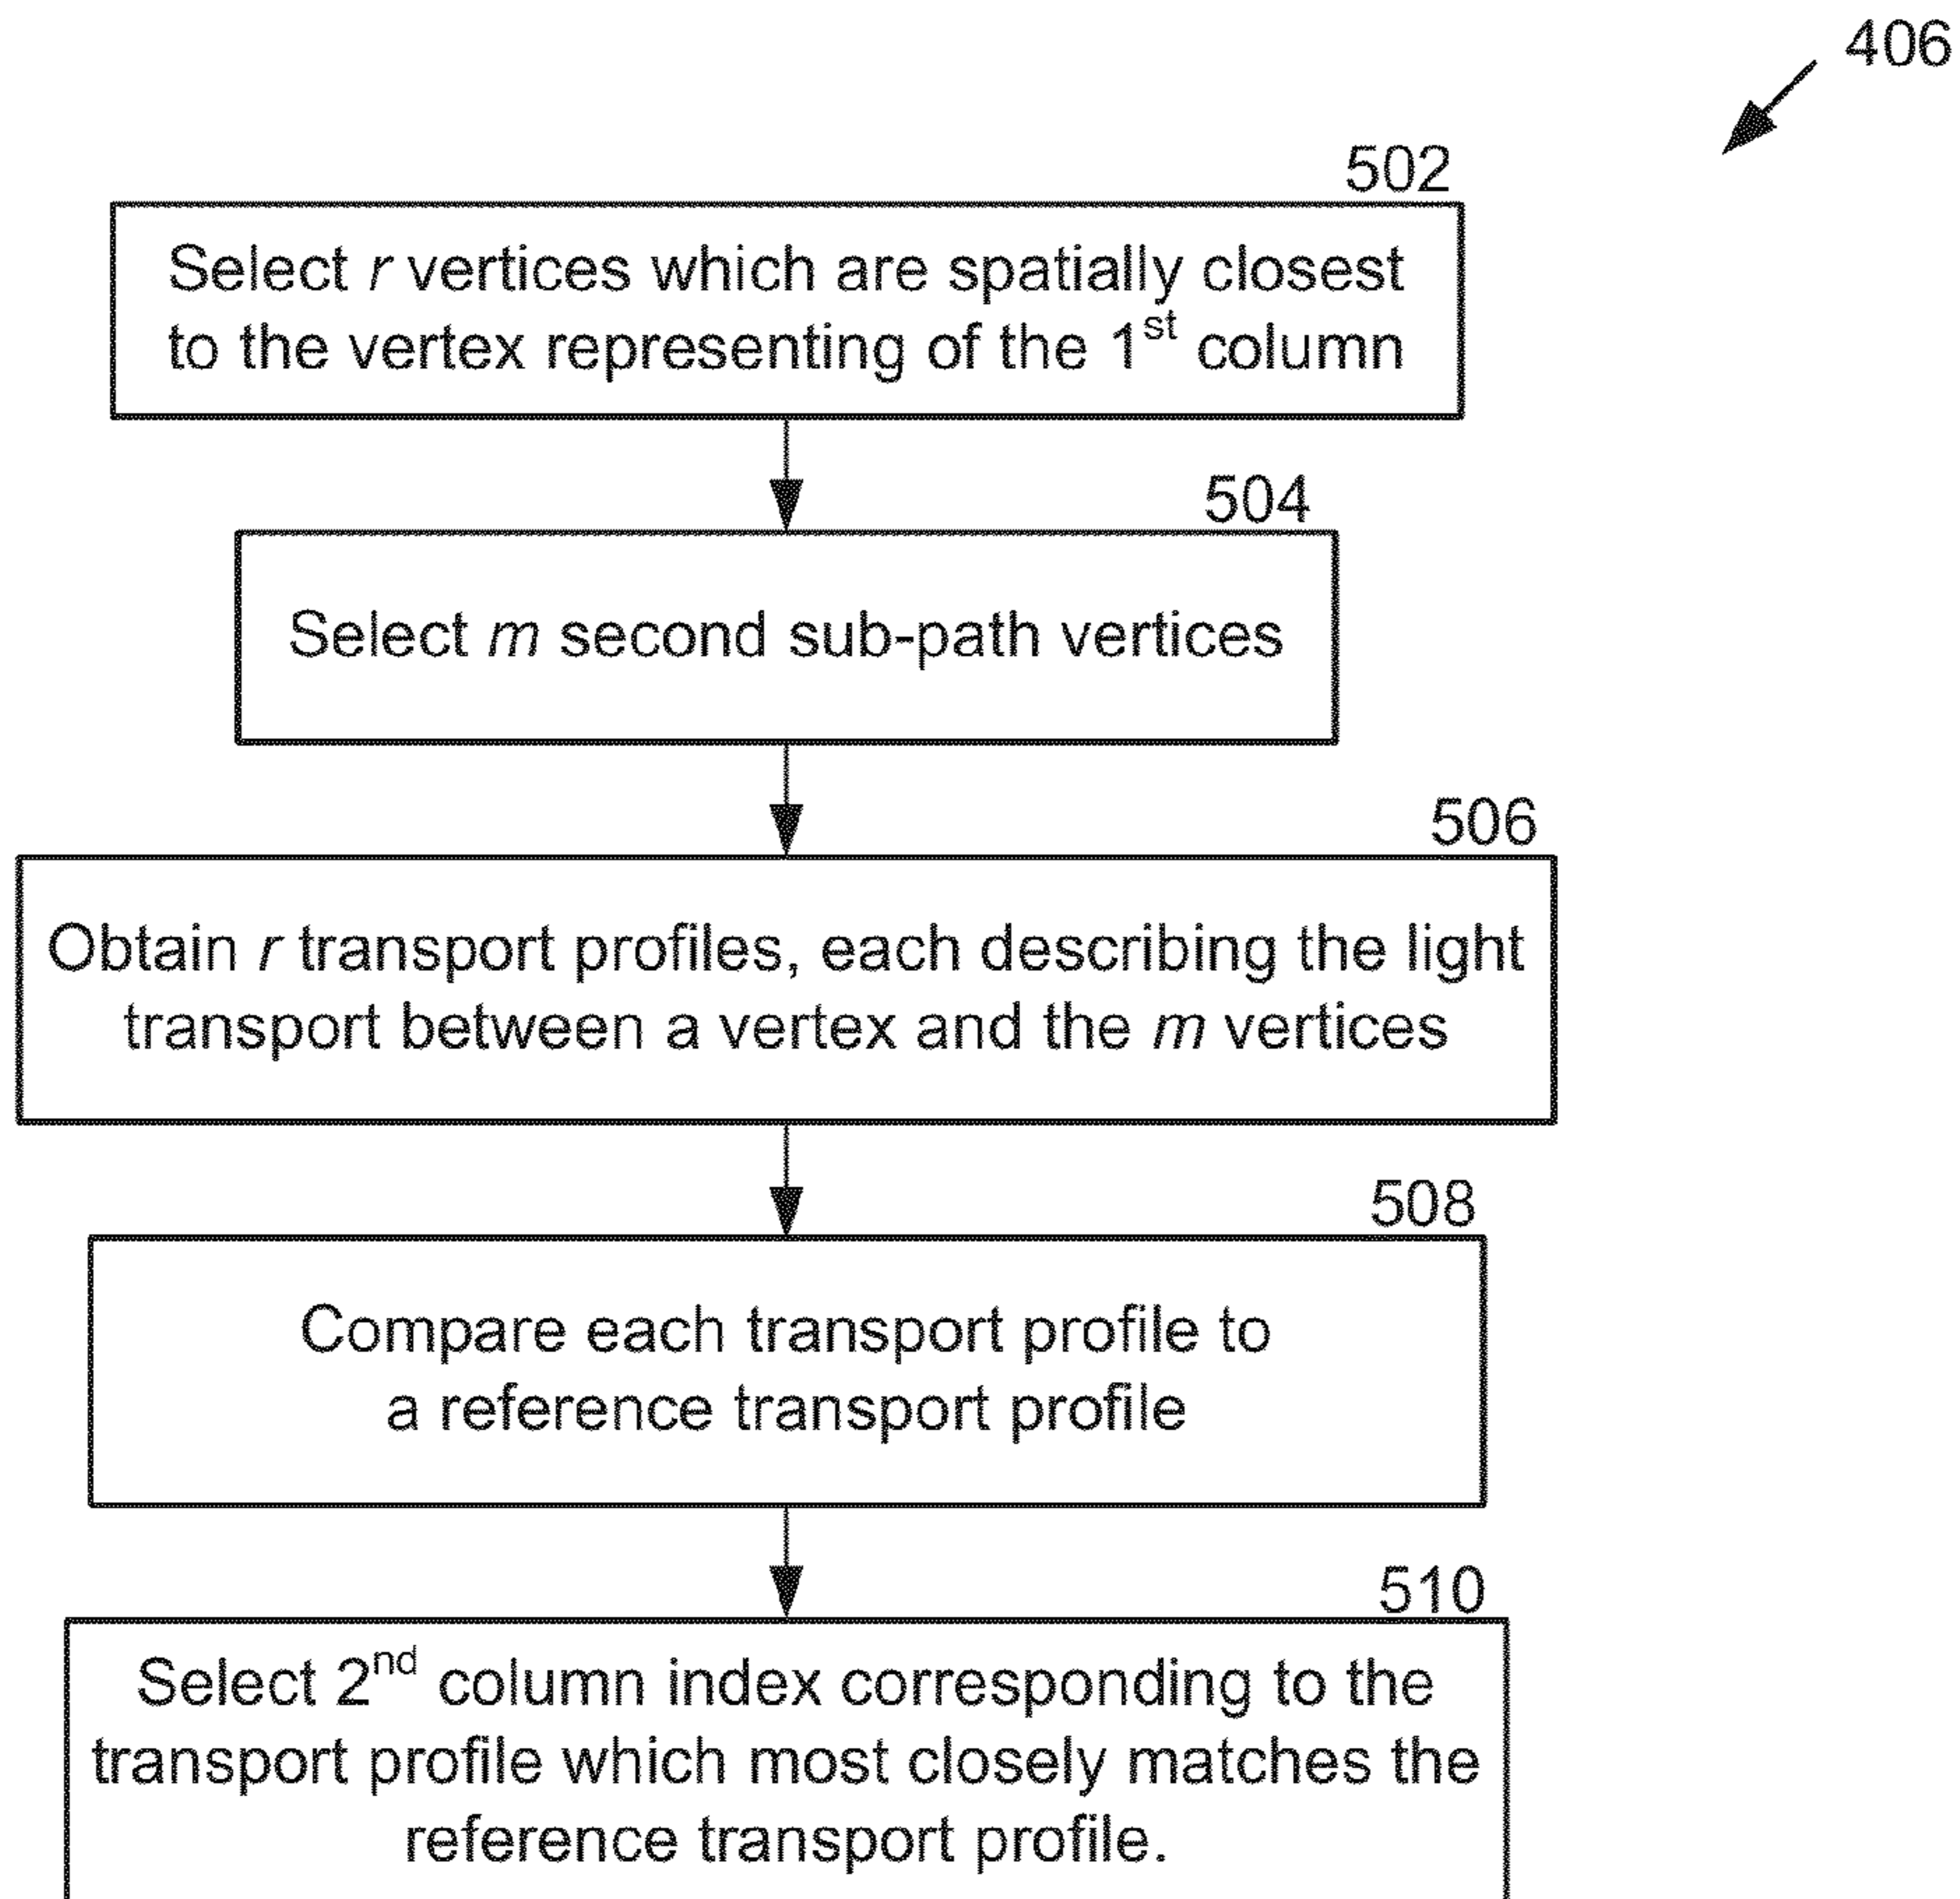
406

502

Select $r$ vertices which are spatially closest to the vertex representing of the 1$^{st}$ column

504

Select $m$ second sub-path vertices

506

Obtain $r$ transport profiles, each describing the light transport between a vertex and the $m$ vertices

508

Compare each transport profile to a reference transport profile

510

Select 2$^{nd}$ column index corresponding to the transport profile which most closely matches the reference transport profile.